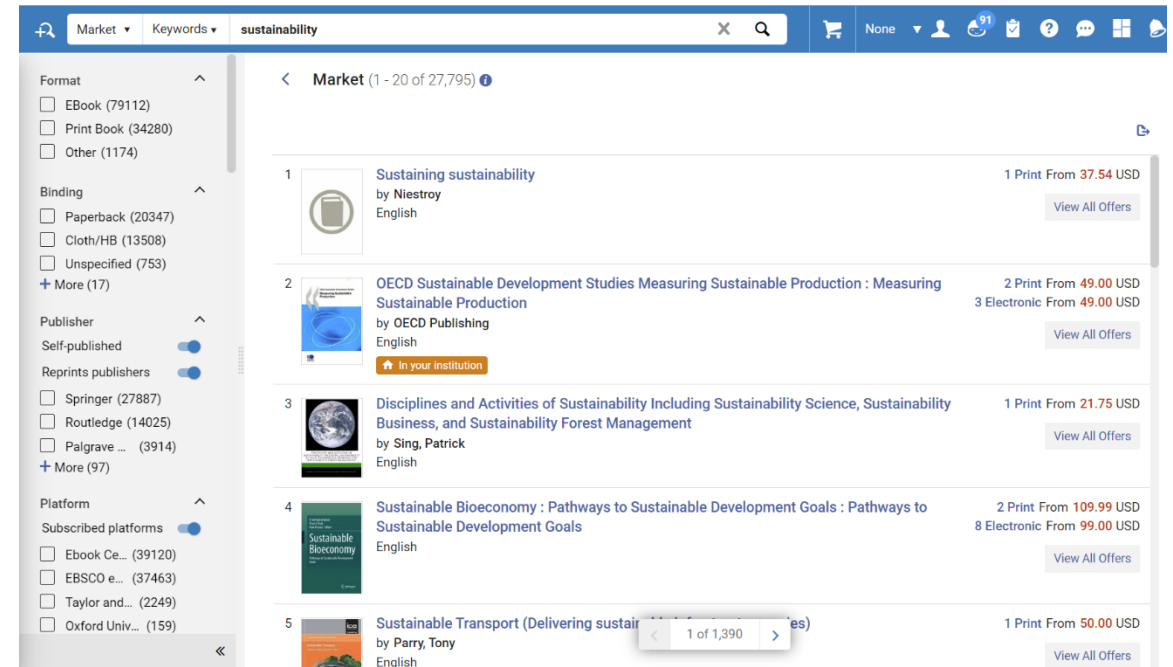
Market ▾ Keywords ▾ sustainability

None ▾ 91

Format
EBook (79112)
Print Book (34280)
Other (1174)

Binding
Paperback (20347)
Cloth/HB (13508)
Unspecified (753)
+ More (17)

Publisher
Self-published
Reprints publishers
Springer (27887)
Routledge (14025)
Palgrave ... (3914)
+ More (97)

Platform
Subscribed platforms
Ebook Ce... (39120)
EBSCO e... (37463)
Taylor and... (2249)
Oxford Univ... (159)

Market (1 - 20 of 27,795)

1 Sustaining sustainability
by Niestroy
English
1 Print From 37.54 USD
View All Offers

2 OECD Sustainable Development Studies Measuring Sustainable Production : Measuring Sustainable Production
by OECD Publishing
English
In your institution
2 Print From 49.00 USD
3 Electronic From 49.00 USD
View All Offers

3 Disciplines and Activities of Sustainability Including Sustainability Science, Sustainability Business, and Sustainability Forest Management
by Sing, Patrick
English
1 Print From 21.75 USD
View All Offers

4 Sustainable Bioeconomy : Pathways to Sustainable Development Goals : Pathways to Sustainable Development Goals
English
Sustainable Bioeconomy
2 Print From 109.99 USD
8 Electronic From 99.00 USD
View All Offers

5 Sustainable Transport (Delivering sustai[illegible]es)
by Parry, Tony
English
1 of 1,390
1 Print From 50.00 USD
View All Offers